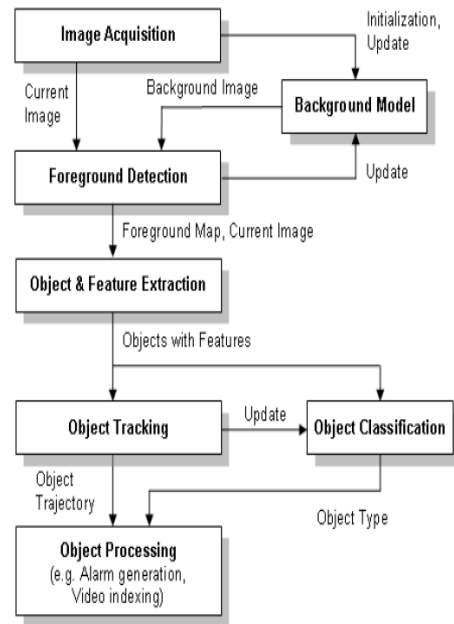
Image Acquisition

Initialization, Update

Current Image

Background Image

Background Model

Foreground Detection

Update

Foreground Map, Current Image

Object & Feature Extraction

Objects with Features

Object Tracking

Update

Object Classification

Object Trajectory

Object Type

Object Processing
(e.g. Alarm generation, Video indexing)